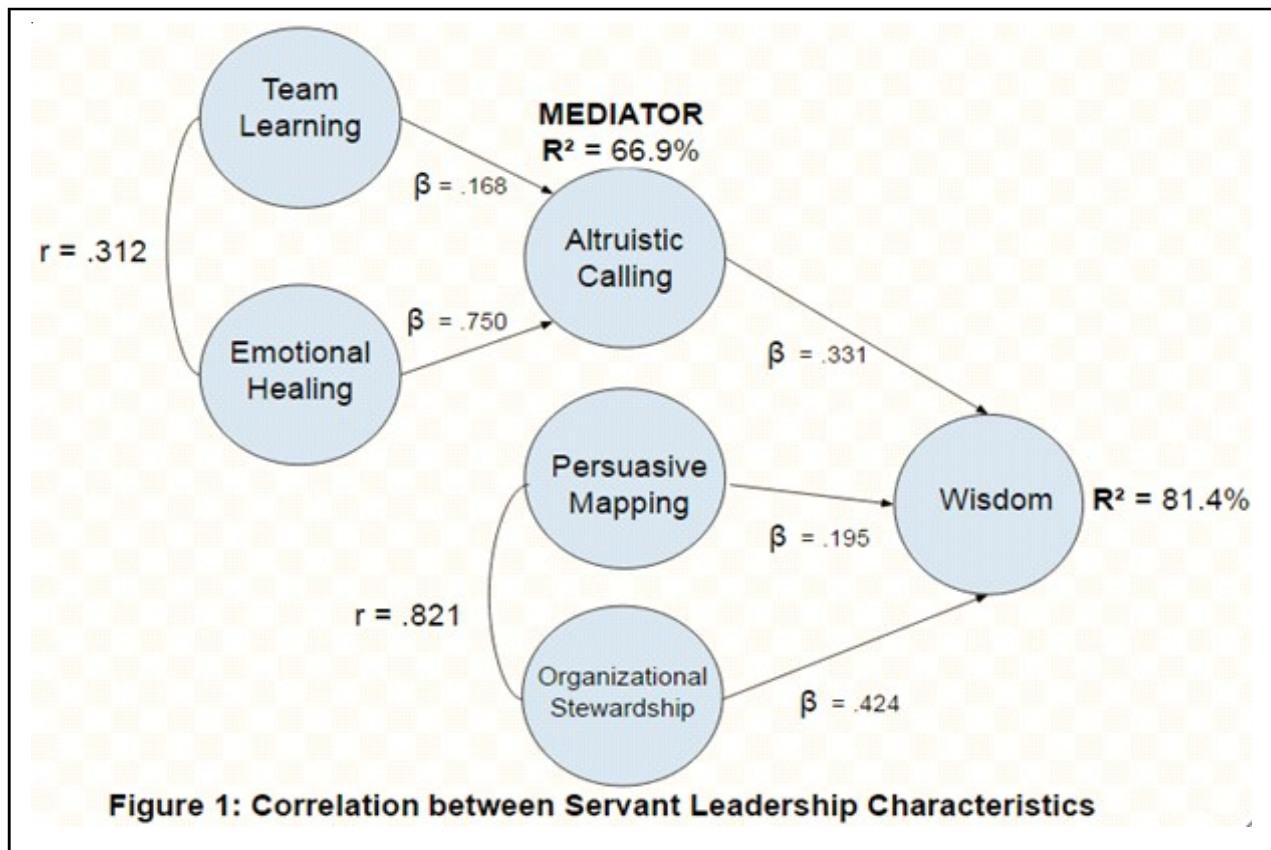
Team Learning

MEDIATOR
$R^2$ = 66.9%

β = .168

r = .312

Altruistic Calling

β = .750

Emotional Healing

β = .331

Persuasive Mapping

Wisdom

$R^2$ = 81.4%

β = .195

r = .821

Organizational Stewardship

β = .424

Figure 1: Correlation between Servant Leadership Characteristics